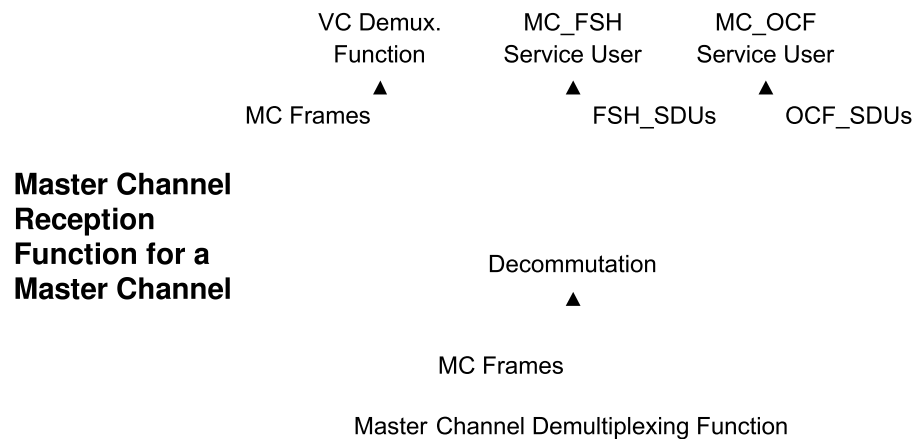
VC Demux. Function

MC_FSH Service User

MC_OCF Service User

MC Frames

FSH_SDUs

OCF_SDUs

**Master Channel Reception Function for a Master Channel**

Decommutation

MC Frames

Master Channel Demultiplexing Function